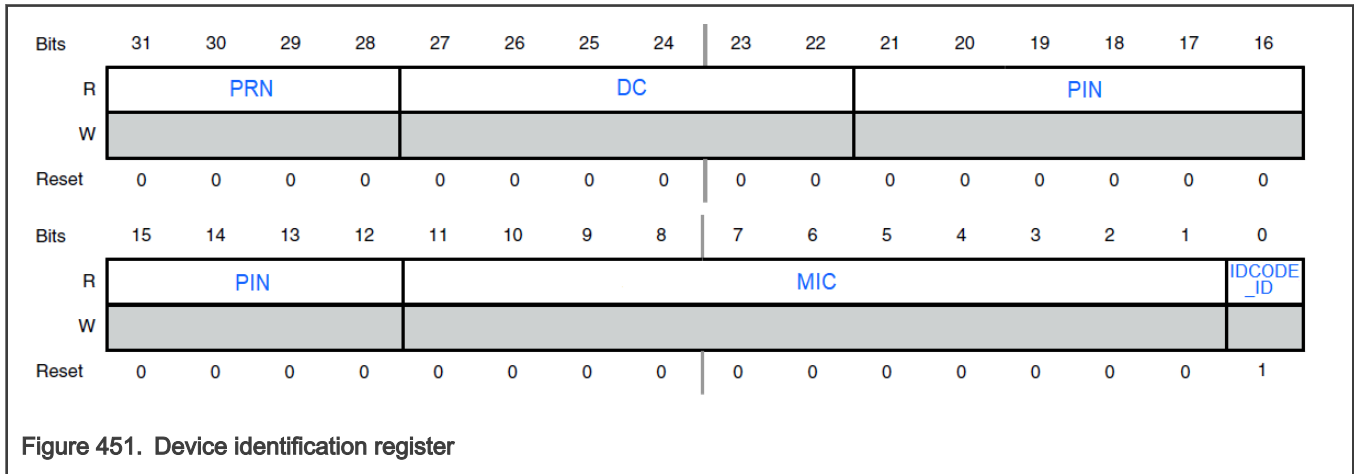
| Bits | 31 | 30 | 29 | 28 | 27 | 26 | 25 | 24 | 23 | 22 | 21 | 20 | 19 | 18 | 17 | 16 |
|---|---|---|---|---|---|---|---|---|---|---|---|---|---|---|---|---|
| R | PRN | | | | DC | | | | | | PIN | | | | | |
| W | | | | | | | | | | | | | | | | |
| Reset | 0 | 0 | 0 | 0 | 0 | 0 | 0 | 0 | 0 | 0 | 0 | 0 | 0 | 0 | 0 | 0 |

| Bits | 15 | 14 | 13 | 12 | 11 | 10 | 9 | 8 | 7 | 6 | 5 | 4 | 3 | 2 | 1 | 0 |
|---|---|---|---|---|---|---|---|---|---|---|---|---|---|---|---|---|
| R | PIN | | | | MIC | | | | | | | | | | | IDCODE_ID |
| W | | | | | | | | | | | | | | | | |
| Reset | 0 | 0 | 0 | 0 | 0 | 0 | 0 | 0 | 0 | 0 | 0 | 0 | 0 | 0 | 0 | 1 |

Figure 451. Device identification register